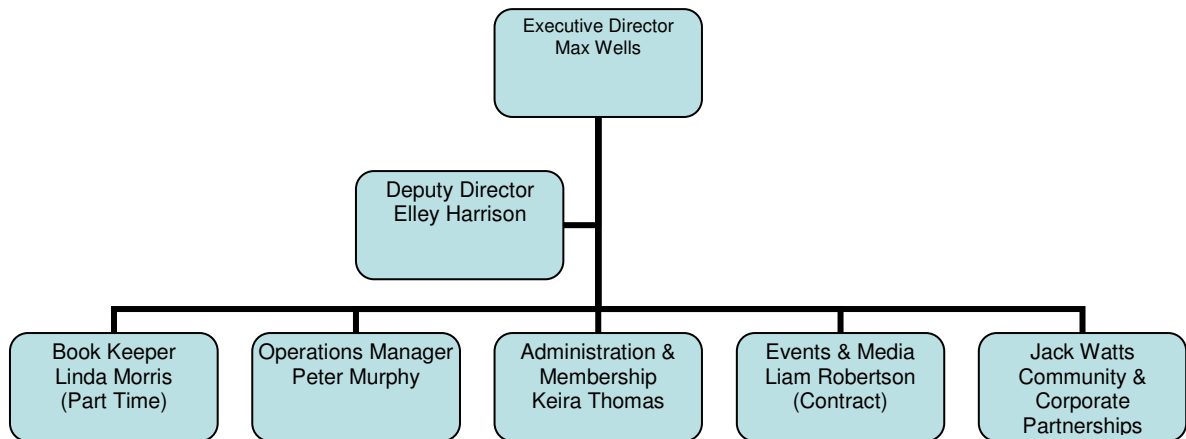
Executive Director
Max Wells

Deputy Director
Elley Harrison

Book Keeper
Linda Morris
(Part Time)

Operations Manager
Peter Murphy

Administration &
Membership
Keira Thomas

Events & Media
Liam Robertson
(Contract)

Jack Watts
Community &
Corporate
Partnerships